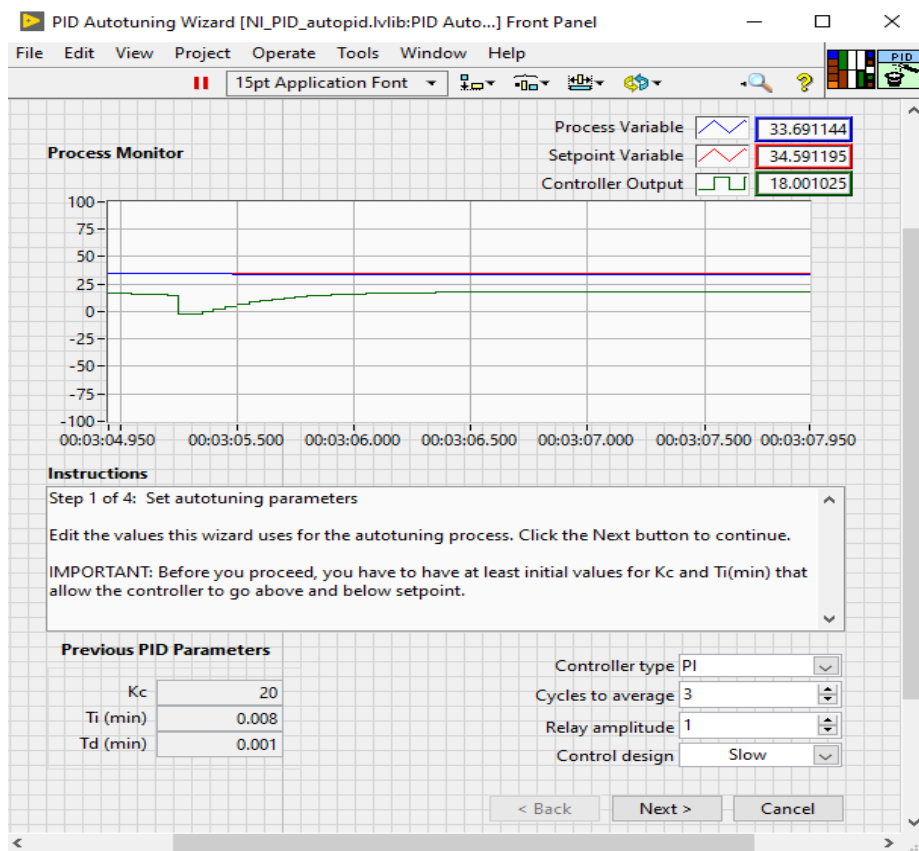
PID Autotuning Wizard [NI_PID_autopid.lvlib:PID Auto...] Front Panel

File Edit View Project Operate Tools Window Help

15pt Application Font

PID

Process Monitor

Process Variable 33.691144
Setpoint Variable 34.591195
Controller Output 18.001025

100
75
50
25
0
-25
-50
-75
-100

00:03:04.950 00:03:05.500 00:03:06.000 00:03:06.500 00:03:07.000 00:03:07.500 00:03:07.950

Instructions

Step 1 of 4: Set autotuning parameters

Edit the values this wizard uses for the autotuning process. Click the Next button to continue.

IMPORTANT: Before you proceed, you have to have at least initial values for Kc and Ti(min) that allow the controller to go above and below setpoint.

Previous PID Parameters

| | |
|---|---|
| Kc | 20 |
| Ti (min) | 0.008 |
| Td (min) | 0.001 |

Controller type PI
Cycles to average 3
Relay amplitude 1
Control design Slow

< Back Next > Cancel